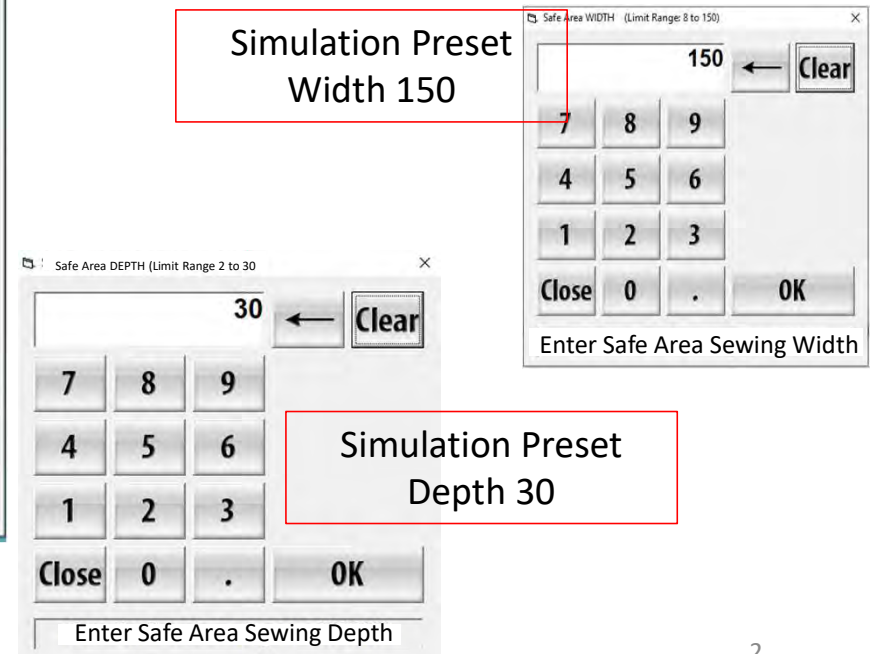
Simulation Preset Width 150

Safe Area WIDTH (Limit Range: 8 to 150)
×

150 ← Clear

7 8 9
4 5 6
1 2 3
Close 0 . OK

Enter Safe Area Sewing Width

Safe Area DEPTH (Limit Range 2 to 30
×

30 ← Clear

7 8 9
4 5 6
1 2 3
Close 0 . OK

Enter Safe Area Sewing Depth

Simulation Preset Depth 30

2